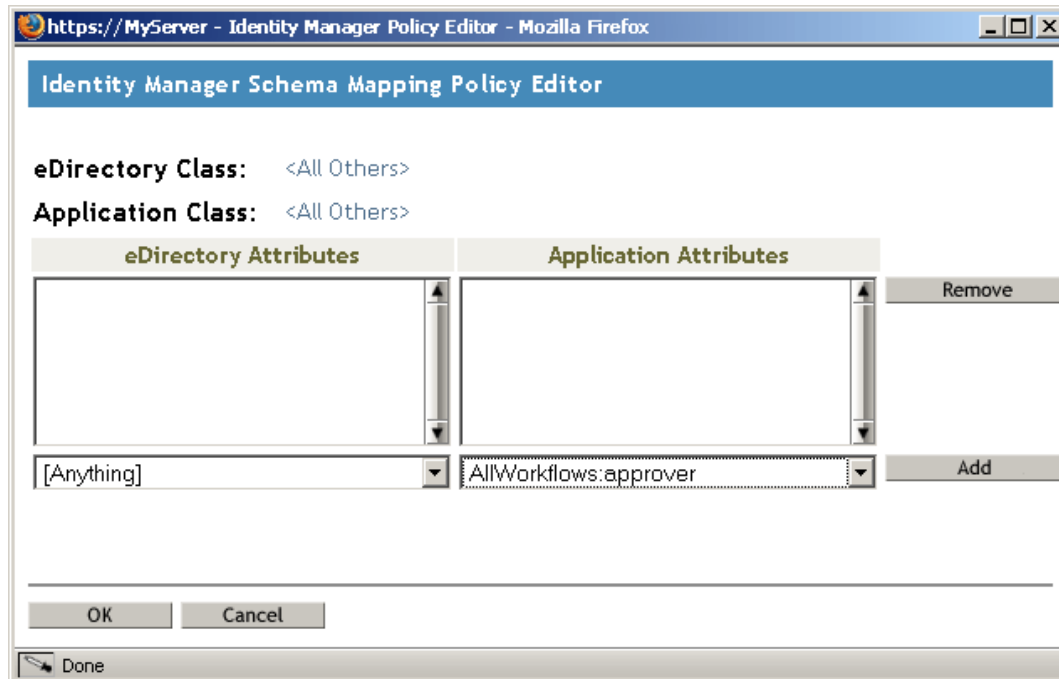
https://MyServer - Identity Manager Policy Editor - Mozilla Firefox

Identity Manager Schema Mapping Policy Editor

eDirectory Class: <All Others>

Application Class: <All Others>

eDirectory Attributes

Application Attributes

Remove

[Anything]

AllWorkflows:approver

Add

OK

Cancel

Done